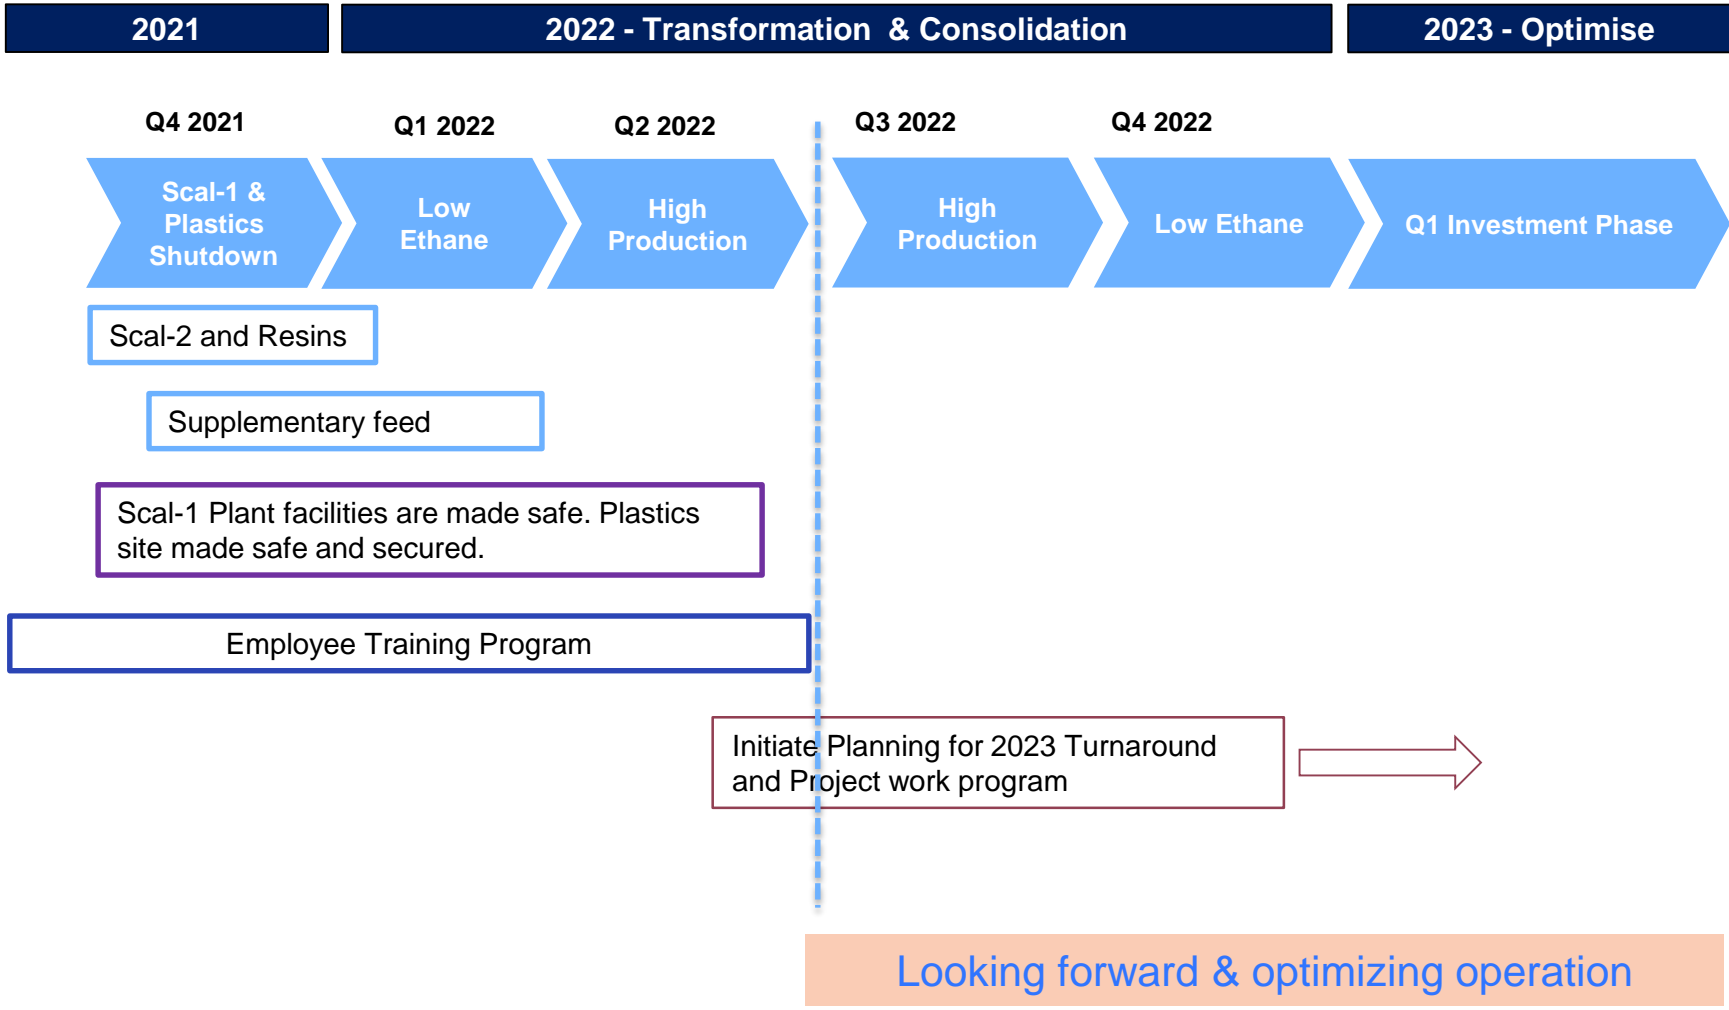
2021

2022 - Transformation & Consolidation

2023 - Optimise

Q4 2021

Q1 2022

Q2 2022

Q3 2022

Q4 2022

Scal-1 & Plastics Shutdown

Low Ethane

High Production

High Production

Low Ethane

Q1 Investment Phase

Scal-2 and Resins

Supplementary feed

Scal-1 Plant facilities are made safe. Plastics site made safe and secured.

Employee Training Program

Initiate Planning for 2023 Turnaround and Project work program

Looking forward & optimizing operation